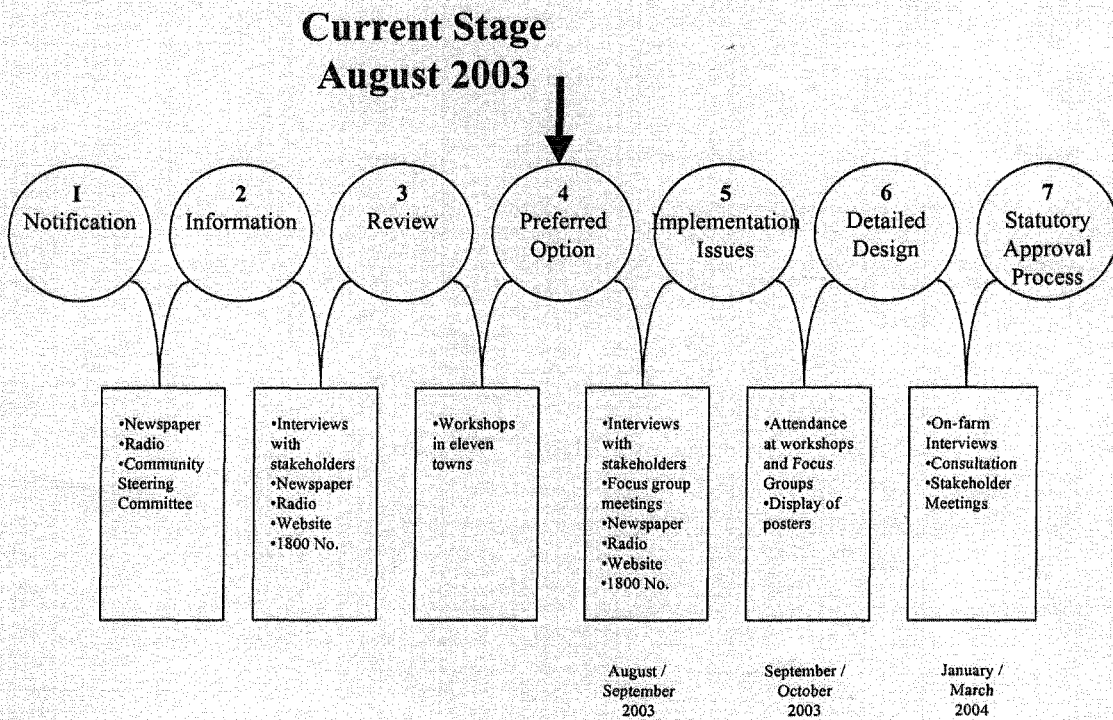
Current Stage
August 2003

I
Notification

2
Information

3
Review

4
Preferred Option

5
Implementation Issues

6
Detailed Design

7
Statutory Approval Process

•Newspaper
•Radio
•Community Steering Committee

•Interviews with stakeholders
•Newspaper
•Radio
•Website
•1800 No.

•Workshops in eleven towns

•Interviews with stakeholders
•Focus group meetings
•Newspaper
•Radio
•Website
•1800 No.

•Attendance at workshops and Focus Groups
•Display of posters

•On-farm Interviews
•Consultation
•Stakeholder Meetings

August / September 2003

September / October 2003

January / March 2004